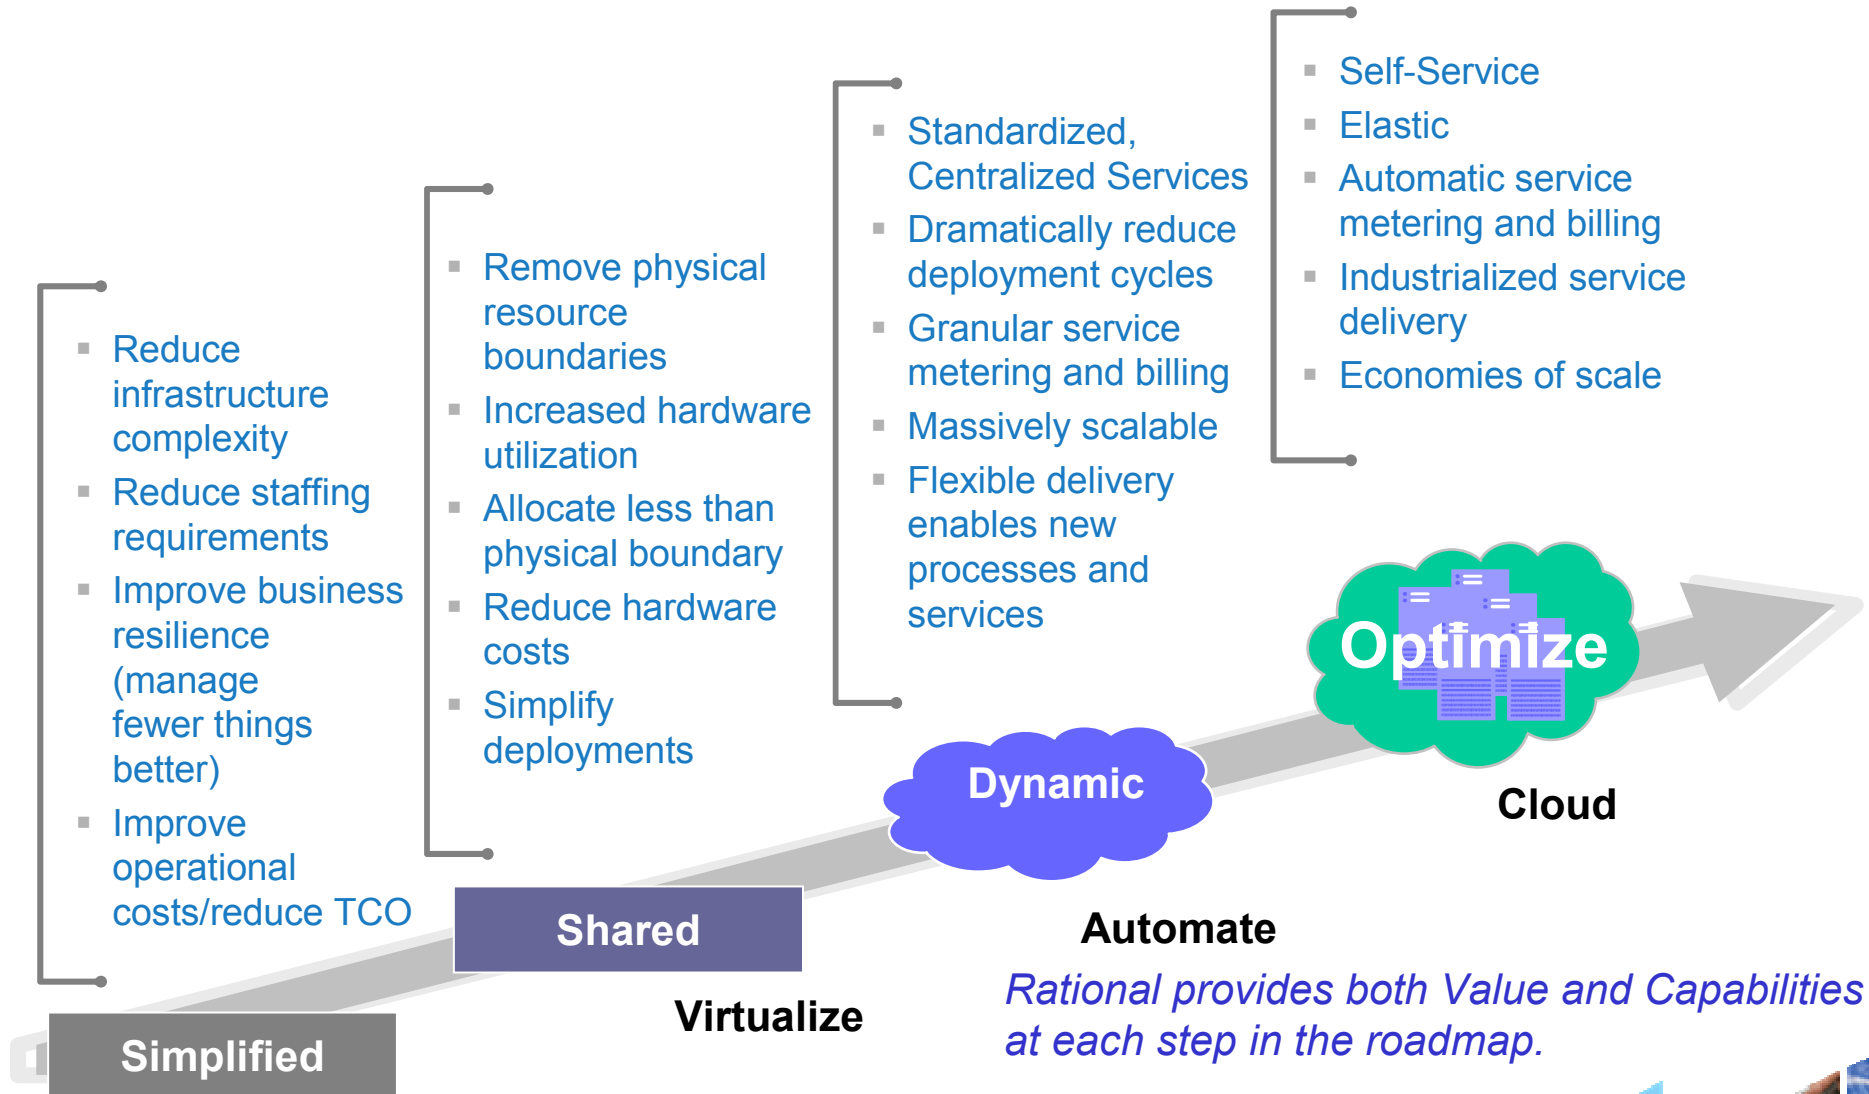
- Self-Service
- Elastic
- Automatic service metering and billing
- Industrialized service delivery
- Economies of scale

- Standardized, Centralized Services
- Dramatically reduce deployment cycles
- Granular service metering and billing
- Massively scalable
- Flexible delivery enables new processes and services

- Remove physical resource boundaries
- Increased hardware utilization
- Allocate less than physical boundary
- Reduce hardware costs
- Simplify deployments

- Reduce infrastructure complexity
- Reduce staffing requirements
- Improve business resilience (manage fewer things better)
- Improve operational costs/reduce TCO

Optimize

Cloud

Dynamic

Automate

Shared

Virtualize

Simplified

*Rational provides both Value and Capabilities at each step in the roadmap.*